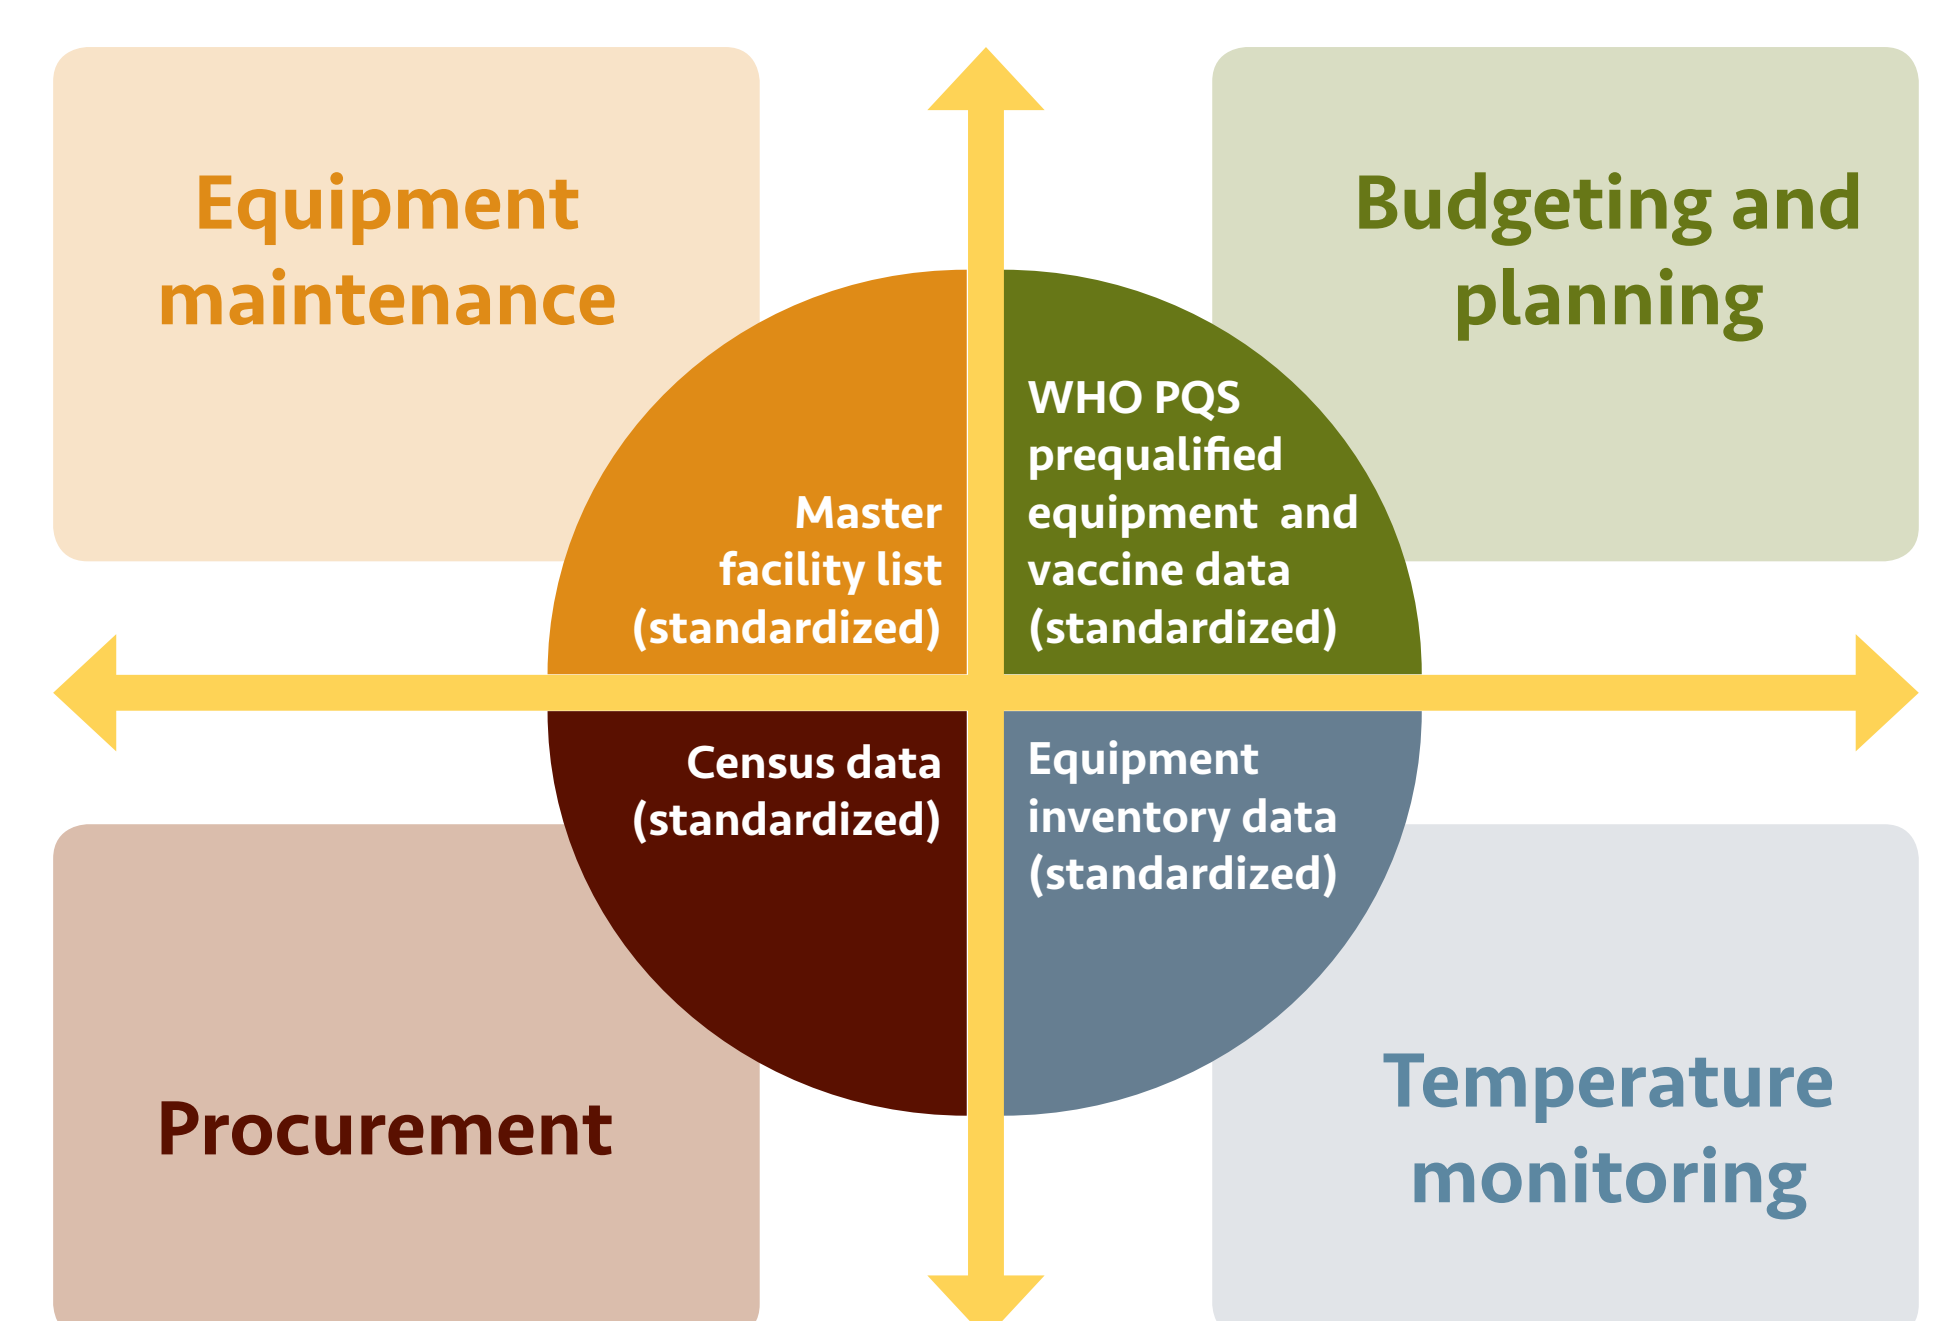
Equipment maintenance

Budgeting and planning

Master facility list (standardized)

WHO PQS prequalified equipment and vaccine data (standardized)

Census data (standardized)

Equipment inventory data (standardized)

Procurement

Temperature monitoring